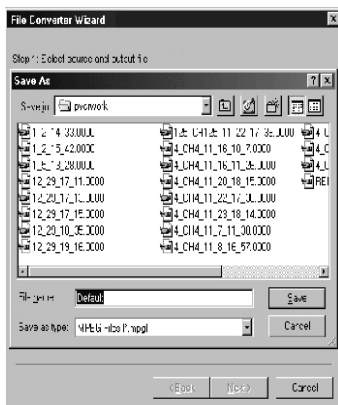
File Converter Wizard

Step 1: Select source and output file

Save As

Save in: pvrwork

1_2_14_33.000C
1_2_15_42.000C
1_2_18_28.000C
12_29_17_11.000C
12_29_17_15.000C
12_29_17_25.000C
12_29_18_35.000C
12_29_19_16.000C

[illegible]_CH4_11_22_17_35.000C
4_CH4_11_16_10_7.000C
4_CH4_11_16_17_35.000C
4_CH4_11_20_18_15.000C
4_CH4_11_22_17_30.000C
4_CH4_11_23_18_14.000C
4_CH4_11_7_11_30.000C
4_CH4_11_8_16_57.000C

4_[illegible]
4_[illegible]
4_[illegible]
REI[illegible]

File name: Default

Save as type: MPEG Files (*.mpg)

Save

Cancel

< Back

Next >

Cancel